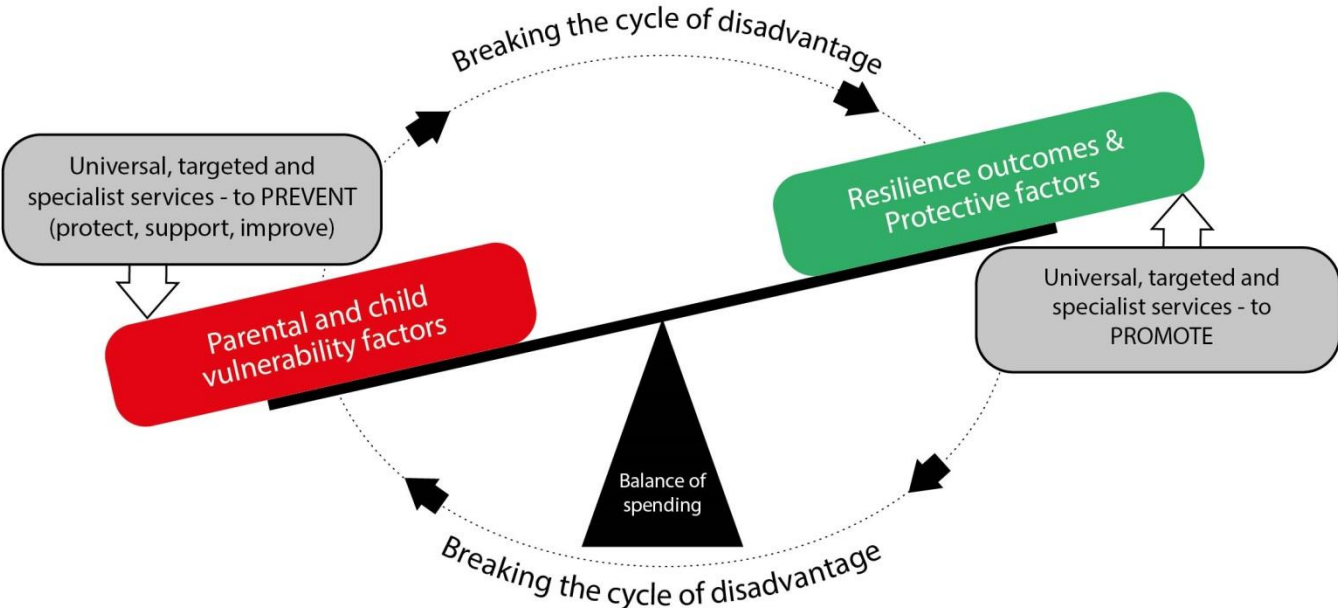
Breaking the cycle of disadvantage

Universal, targeted and specialist services - to PREVENT (protect, support, improve)

Resilience outcomes & Protective factors

Parental and child vulnerability factors

Universal, targeted and specialist services - to PROMOTE

Balance of spending

Breaking the cycle of disadvantage